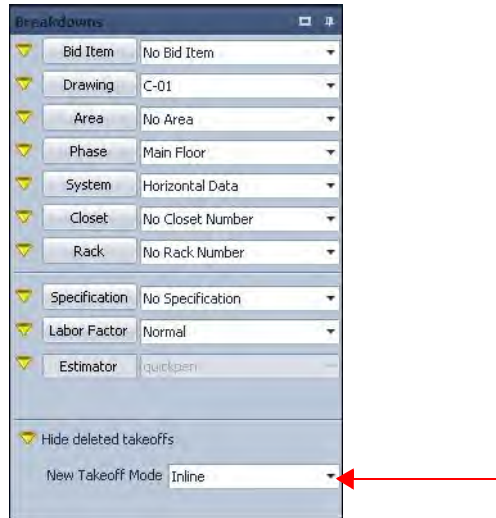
Breakdowns

Bid Item | No Bid Item
Drawing | C-01
Area | No Area
Phase | Main Floor
System | Horizontal Data
Closet | No Closet Number
Rack | No Rack Number

Specification | No Specification
Labor Factor | Normal
Estimator | quickpen

Hide deleted takeoffs

New Takeoff Mode Inline